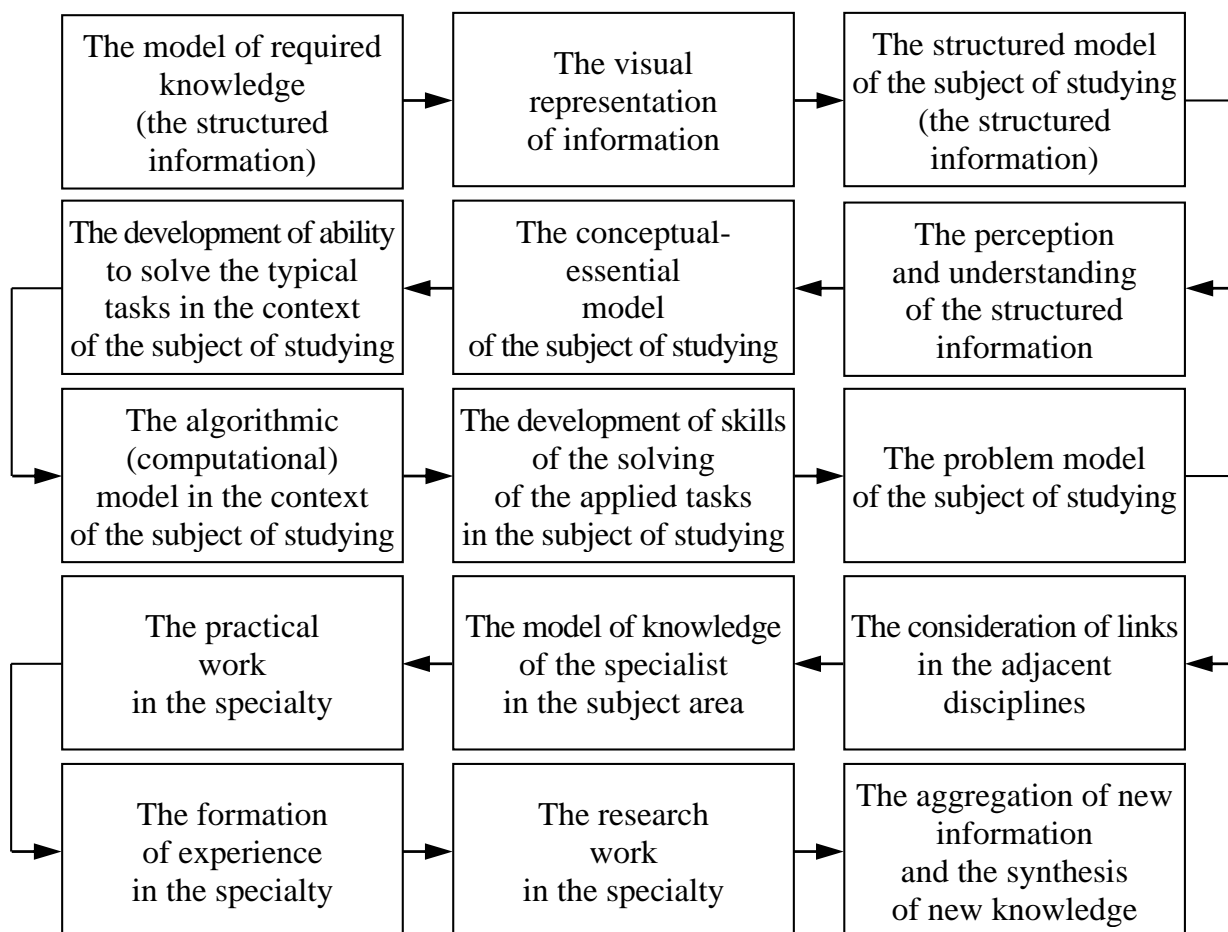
The model of required knowledge (the structured information)

The visual representation of information

The structured model of the subject of studying (the structured information)

The perception and understanding of the structured information

The conceptual-essential model of the subject of studying

The development of ability to solve the typical tasks in the context of the subject of studying

The algorithmic (computational) model in the context of the subject of studying

The development of skills of the solving of the applied tasks in the subject of studying

The problem model of the subject of studying

The consideration of links in the adjacent disciplines

The model of knowledge of the specialist in the subject area

The practical work in the specialty

The formation of experience in the specialty

The research work in the specialty

The aggregation of new information and the synthesis of new knowledge